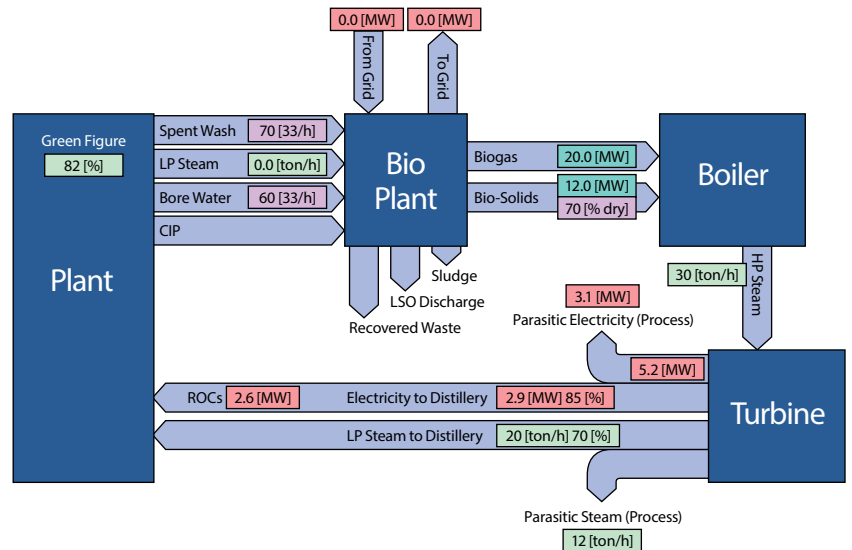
0.0 [MW]
0.0 [MW]
From Grid
To Grid

Green Figure
82 [%]

Plant

Spent Wash
70 [33/h]
LP Steam
0.0 [ton/h]
Bore Water
60 [33/h]
CIP

Bio Plant

Biogas
20.0 [MW]
Bio-Solids
12.0 [MW]
70 [% dry]

Boiler

Sludge
LSO Discharge
Recovered Waste

30 [ton/h]
HP Steam

3.1 [MW]
Parasitic Electricity (Process)
5.2 [MW]

ROCs
2.6 [MW]
Electricity to Distillery
2.9 [MW] 85 [%]

Turbine

LP Steam to Distillery
20 [ton/h] 70 [%]

Parasitic Steam (Process)
12 [ton/h]